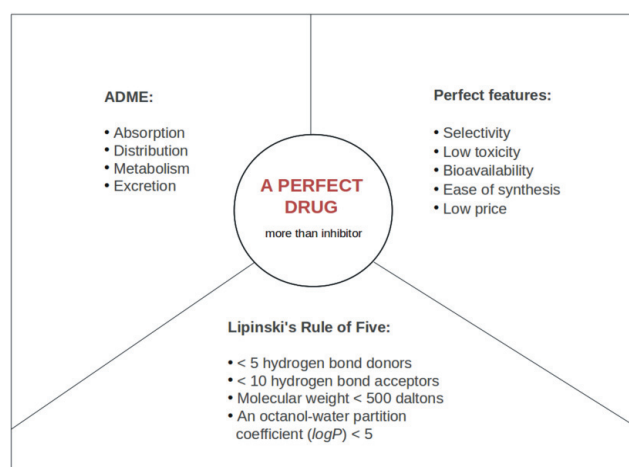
ADME:

• Absorption
• Distribution
• Metabolism
• Excretion

Perfect features:

• Selectivity
• Low toxicity
• Bioavailability
• Ease of synthesis
• Low price

A PERFECT DRUG

more than inhibitor

Lipinski's Rule of Five:

• < 5 hydrogen bond donors
• < 10 hydrogen bond acceptors
• Molecular weight < 500 daltons
• An octanol-water partition coefficient ($logP$) < 5